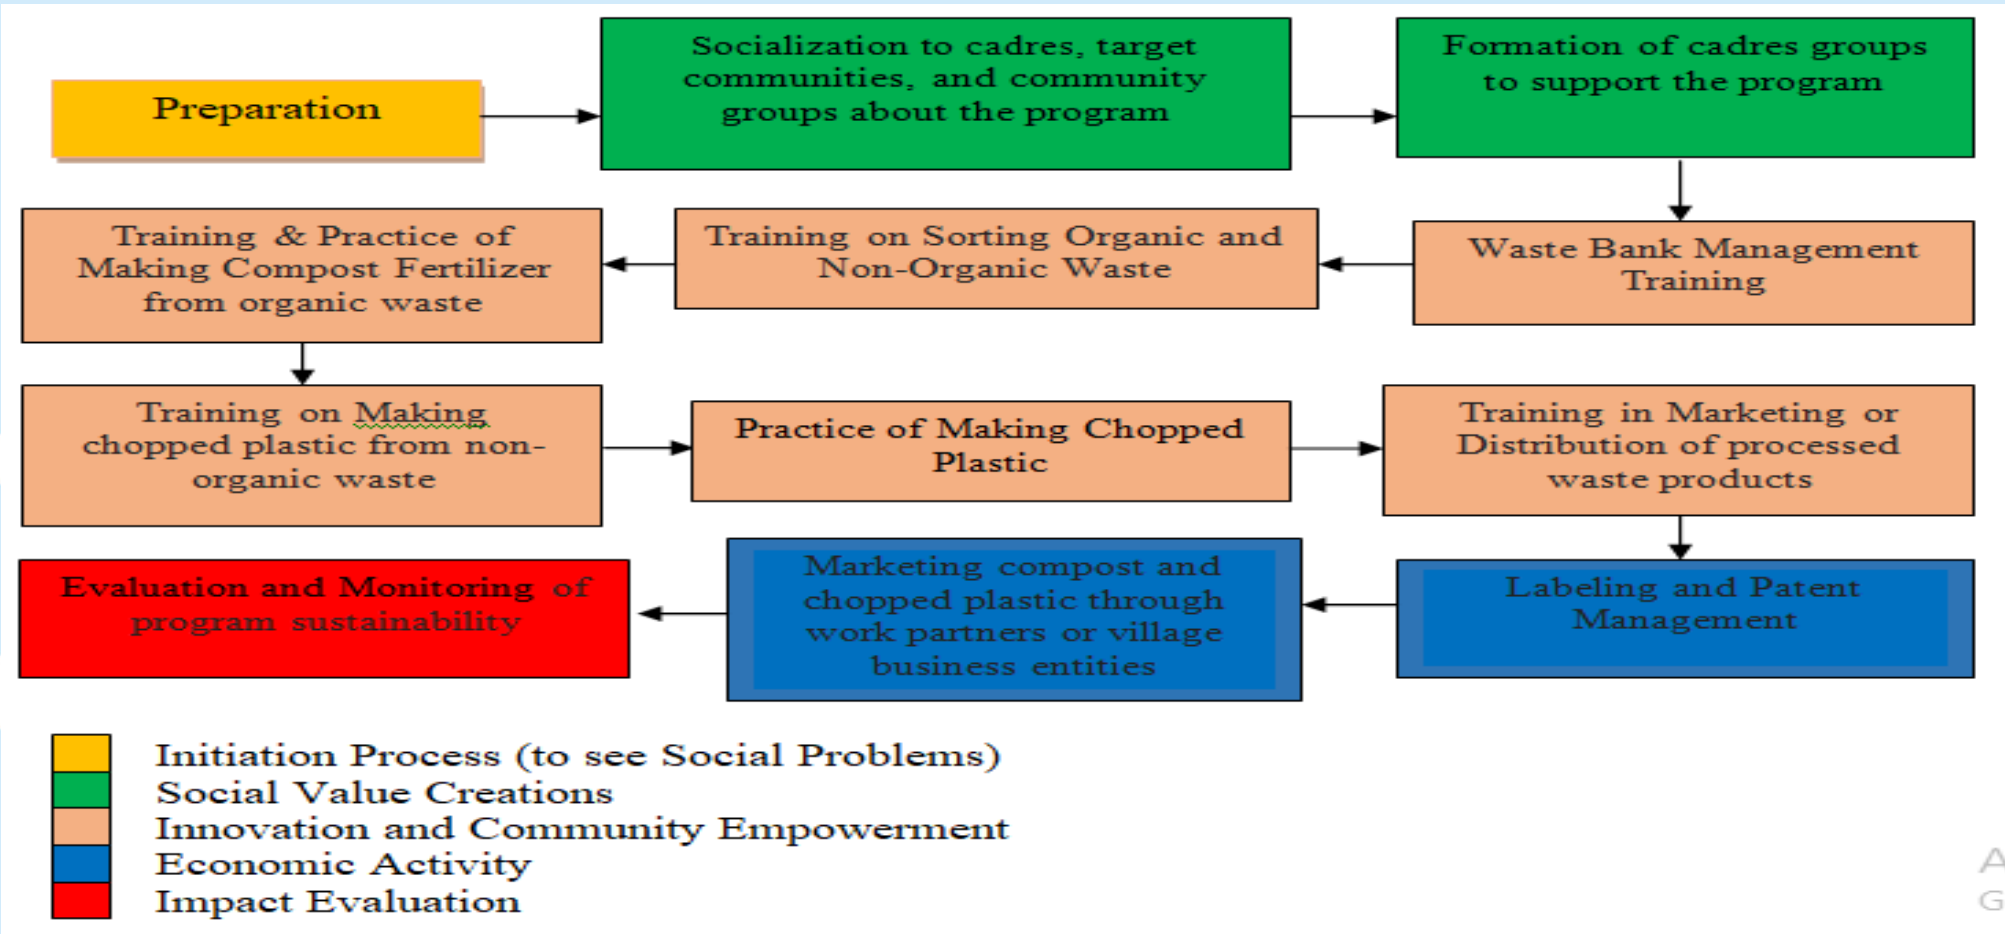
Preparation

Socialization to cadres, target communities, and community groups about the program

Formation of cadres groups to support the program

Waste Bank Management Training

Training on Sorting Organic and Non-Organic Waste

Training & Practice of Making Compost Fertilizer from organic waste

Training on Making chopped plastic from non-organic waste

Practice of Making Chopped Plastic

Training in Marketing or Distribution of processed waste products

Labeling and Patent Management

Marketing compost and chopped plastic through work partners or village business entities

Evaluation and Monitoring of program sustainability

Initiation Process (to see Social Problems)
Social Value Creations
Innovation and Community Empowerment
Economic Activity
Impact Evaluation

A
G